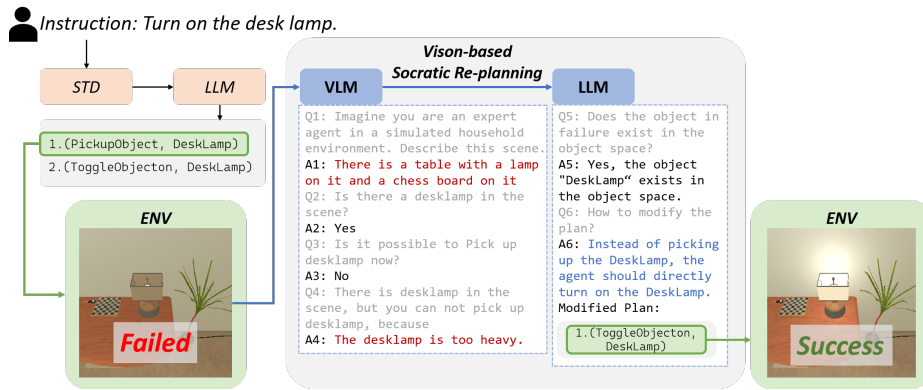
Instruction: Turn on the desk lamp.

STD

LLM

1.(PickupObject, DeskLamp)
2.(ToggleObjecton, DeskLamp)

ENV

Failed

Vison-based
Socratic Re-planning

VLM

Q1: Imagine you are an expert agent in a simulated household environment. Describe this scene.
A1: There is a table with a lamp on it and a chess board on it
Q2: Is there a desklamp in the scene?
A2: Yes
Q3: Is it possible to Pick up desklamp now?
A3: No
Q4: There is desklamp in the scene, but you can not pick up desklamp, because
A4: The desklamp is too heavy.

LLM

Q5: Does the object in failure exist in the object space?
A5: Yes, the object "DeskLamp“ exists in the object space.
Q6: How to modify the plan?
A6: Instead of picking up the DeskLamp, the agent should directly turn on the DeskLamp.
Modified Plan:
1.(ToggleObjecton, DeskLamp)

ENV

Success